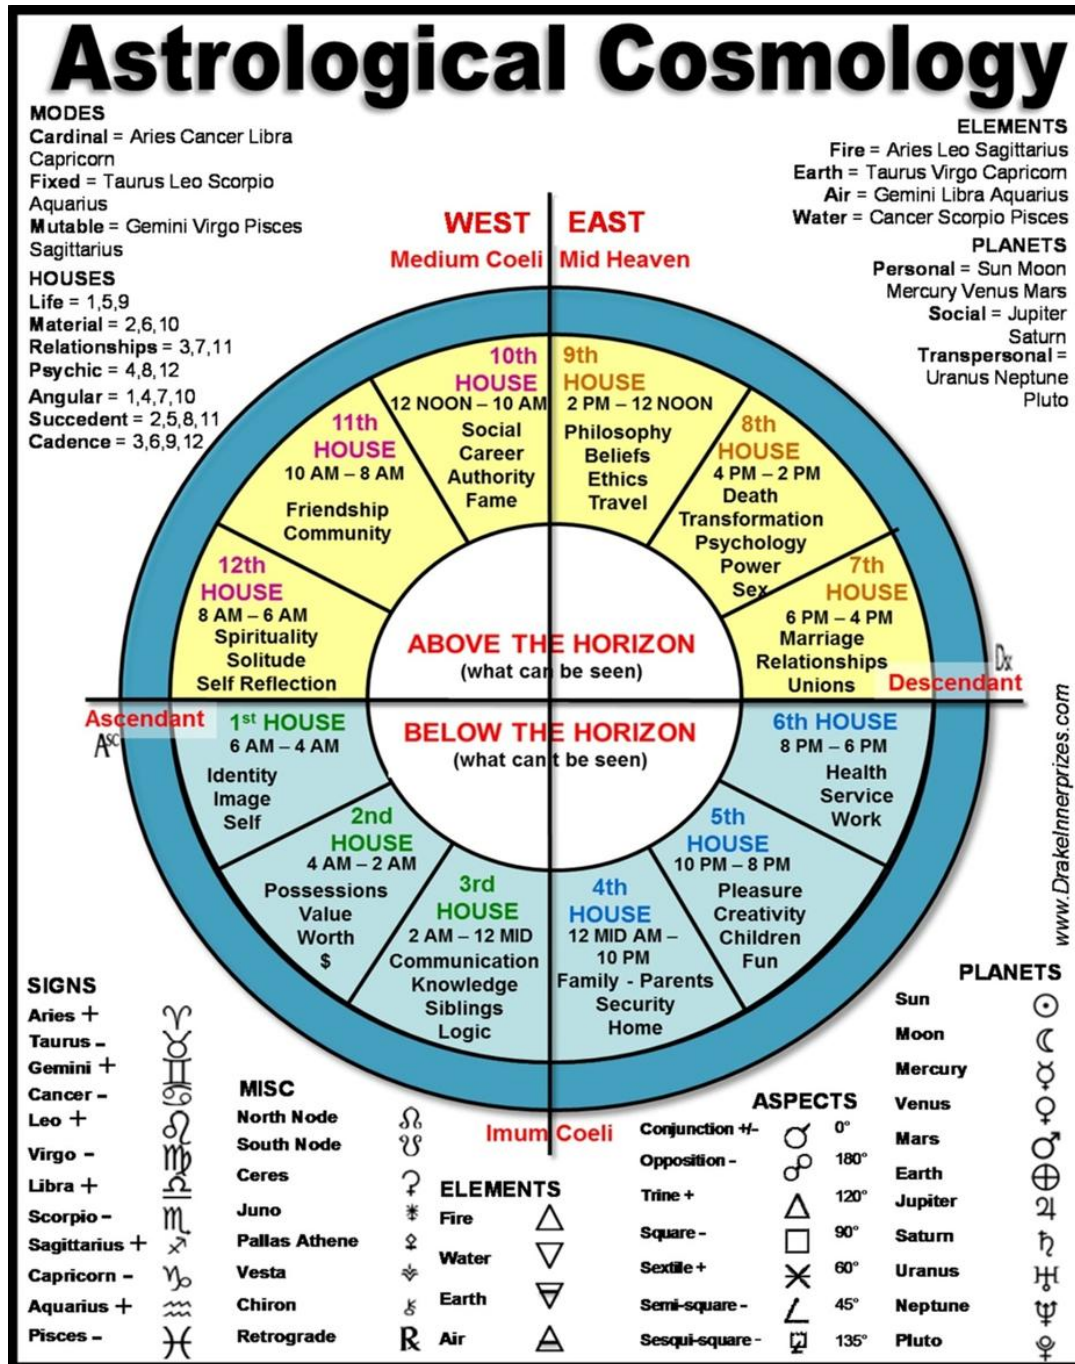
Astrological Cosmology

MODES
Cardinal = Aries Cancer Libra Capricorn
Fixed = Taurus Leo Scorpio Aquarius
Mutable = Gemini Virgo Pisces Sagittarius

HOUSES
Life = 1,5,9
Material = 2,6,10
Relationships = 3,7,11
Psychic = 4,8,12
Angular = 1,4,7,10
Succedent = 2,5,8,11
Cadence = 3,6,9,12

ELEMENTS
Fire = Aries Leo Sagittarius
Earth = Taurus Virgo Capricorn
Air = Gemini Libra Aquarius
Water = Cancer Scorpio Pisces

PLANETS
Personal = Sun Moon Mercury Venus Mars
Social = Jupiter Saturn
Transpersonal = Uranus Neptune Pluto

WEST | EAST
Medium Coeli | Mid Heaven

10th HOUSE
12 NOON – 10 AM
Social Career Authority Fame

9th HOUSE
2 PM – 12 NOON
Philosophy Beliefs Ethics Travel

11th HOUSE
10 AM – 8 AM
Friendship Community

8th HOUSE
4 PM – 2 PM
Death Transformation Psychology Power Sex

12th HOUSE
8 AM – 6 AM
Spirituality Solitude Self Reflection

7th HOUSE
6 PM – 4 PM
Marriage Relationships Unions

ABOVE THE HORIZON
(what can be seen)

Ascendant
ASC

Descendant
Dx

BELOW THE HORIZON
(what can't be seen)

1st HOUSE
6 AM – 4 AM
Identity Image Self

6th HOUSE
8 PM – 6 PM
Health Service Work

2nd HOUSE
4 AM – 2 AM
Possessions Value Worth $

5th HOUSE
10 PM – 8 PM
Pleasure Creativity Children Fun

3rd HOUSE
2 AM – 12 MID
Communication Knowledge Siblings Logic

4th HOUSE
12 MID AM – 10 PM
Family - Parents Security Home

Imum Coeli

www.DrakeInnerprizes.com

SIGNS
Aries + ♈
Taurus – ♉
Gemini + ♊
Cancer – ♋
Leo + ♌
Virgo – ♍
Libra + ♎
Scorpio – ♏
Sagittarius + ♐
Capricorn – ♑
Aquarius + ♒
Pisces – ♓

MISC
North Node ☊
South Node ☋
Ceres ⚳
Juno ⚵
Pallas Athene ⚴
Vesta ⚶
Chiron ⚷
Retrograde ℞

ELEMENTS
Fire △
Water ▽
Earth 🜃
Air 🜁

ASPECTS
Conjunction +/- ☌ 0°
Opposition – ☍ 180°
Trine + △ 120°
Square – □ 90°
Sextile + ⚹ 60°
Semi-square – ∠ 45°
Sesqui-square – ⚼ 135°

PLANETS
Sun ☉
Moon ☾
Mercury ☿
Venus ♀
Mars ♂
Earth ⊕
Jupiter ♃
Saturn ♄
Uranus ♅
Neptune ♆
Pluto ♇